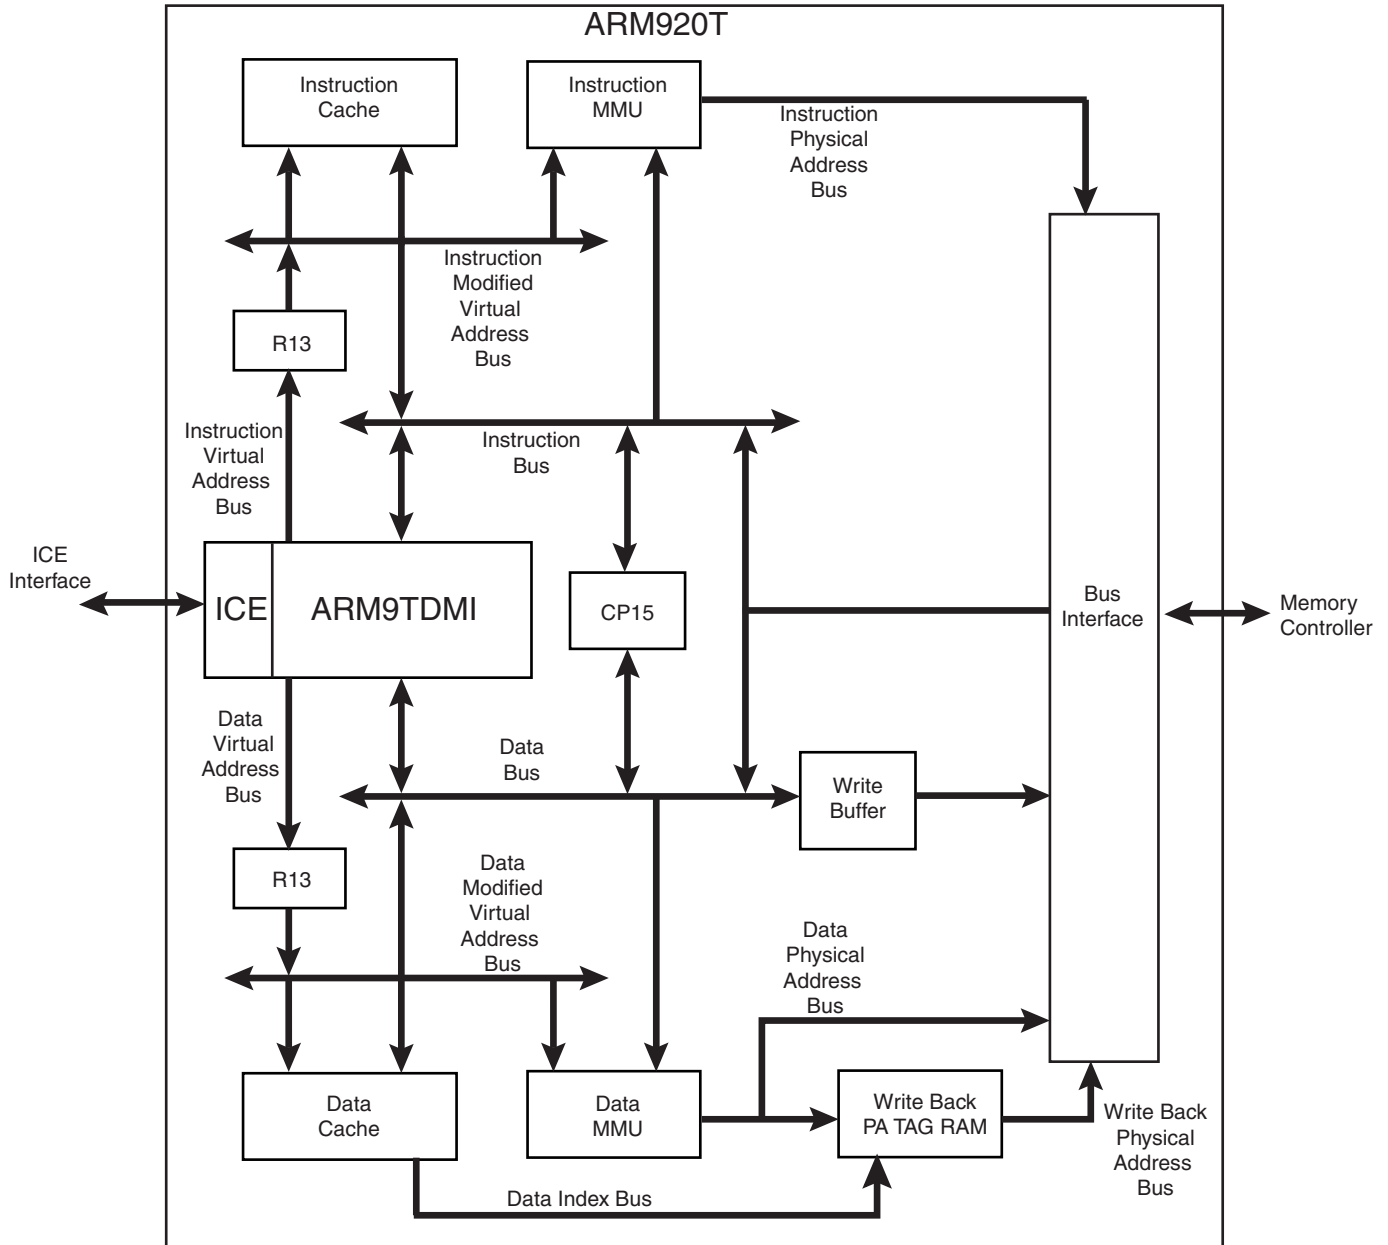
ARM920T

Instruction Cache

Instruction MMU

Instruction Physical Address Bus

Instruction Modified Virtual Address Bus

R13

Instruction Virtual Address Bus

Instruction Bus

ICE Interface

ICE

ARM9TDMI

CP15

Bus Interface

Memory Controller

Data Virtual Address Bus

Data Bus

Write Buffer

R13

Data Modified Virtual Address Bus

Data Physical Address Bus

Data Cache

Data MMU

Write Back PA TAG RAM

Write Back Physical Address Bus

Data Index Bus